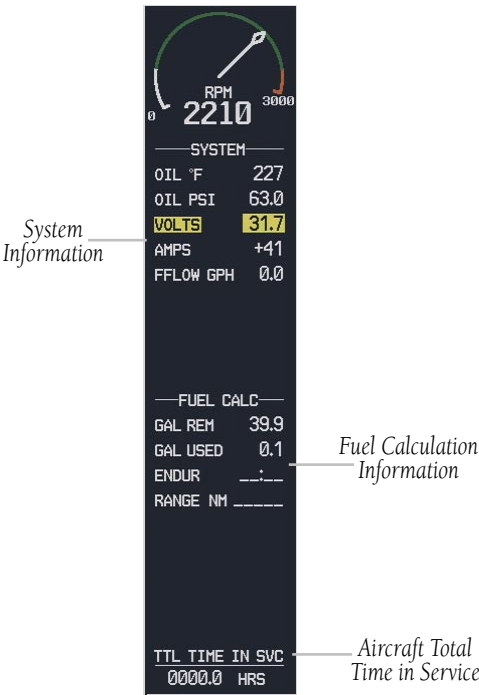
RPM
0
2210
3000

SYSTEM
OIL °F 227
OIL PSI 63.0
VOLTS 31.7
AMPS +41
FFLOW GPH 0.0

System Information

FUEL CALC
GAL REM 39.9
GAL USED 0.1
ENDUR __:__
RANGE NM _____

Fuel Calculation Information

TTL TIME IN SVC
0000.0 HRS

Aircraft Total Time in Service